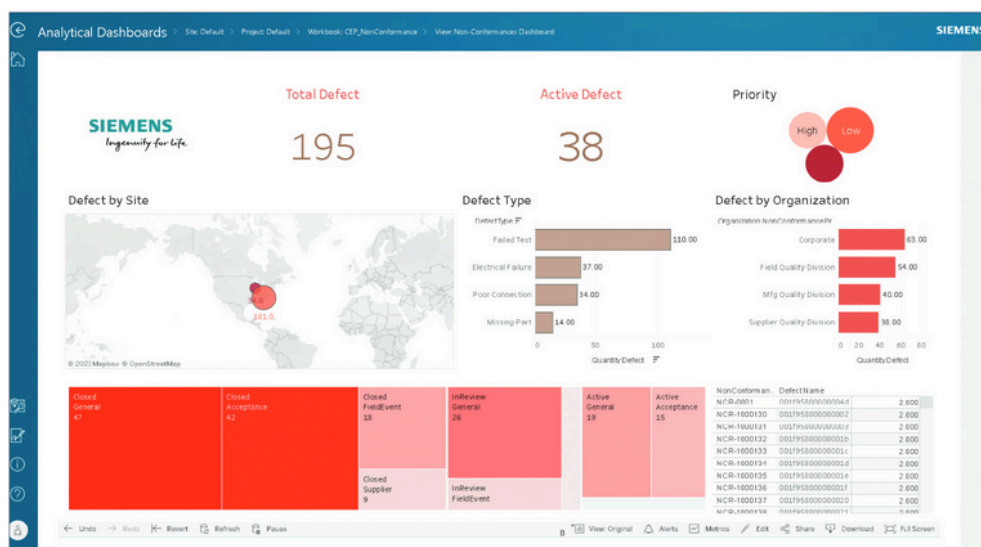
Analytical Dashboards > Site: Default > Project: Default > Workbook: CEP_NonConformance > View: Non-Conformances Dashboard

SIEMENS

SIEMENS
Ingenuity for life

Total Defect
195

Active Defect
38

Priority
High
Low

Defect by Site
38.0
161.0
© 2021 Mapbox © OpenStreetMap

Defect Type
DefectType
Failed Test 110.00
Electrical Failure 37.00
Poor Connection 34.00
Missing Part 14.00
0 50 100
Quantity Defect

Defect by Organization
Organization NonConformancePr
Corporate 63.00
Field Quality Division 54.00
Mfg Quality Division 40.00
Supplier Quality Division 38.00
0 20 40 60 80
Quantity Defect

Closed General 47
Closed Acceptance 42
Closed FieldEvent 18
Closed Supplier 9
InReview General 26
InReview FieldEvent
Active General 19
Active Acceptance 15

| NonConforman... | Defect Name | |
|---|---|---|
| NCR-0001 | 001f95800000004d | 2.000 |
| NCR-1600130 | 0001f958000000002 | 2.000 |
| NCR-1600131 | 001f958000000003 | 2.000 |
| NCR-1600132 | 001f95800000001b | 2.000 |
| NCR-1600133 | 001f95800000001c | 2.000 |
| NCR-1600134 | 001f95800000001d | 2.000 |
| NCR-1600135 | 001f95800000001e | 2.000 |
| NCR-1600136 | 001f95800000001f | 2.000 |
| NCR-1600137 | 001f958000000020 | 2.000 |
| NCR-1600138 | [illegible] | 2.000 |

Undo Redo Revert Refresh Pause View: Original Alerts Metrics Edit Share Download Full Screen